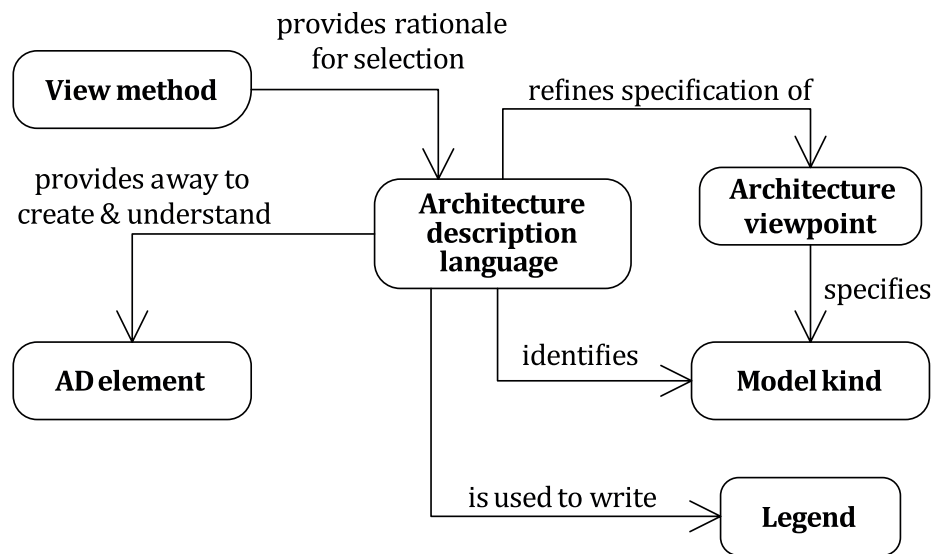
provides rationale for selection

View method

refines specification of

provides away to create & understand

Architecture description language

Architecture viewpoint

specifies

AD element

identifies

Model kind

is used to write

Legend